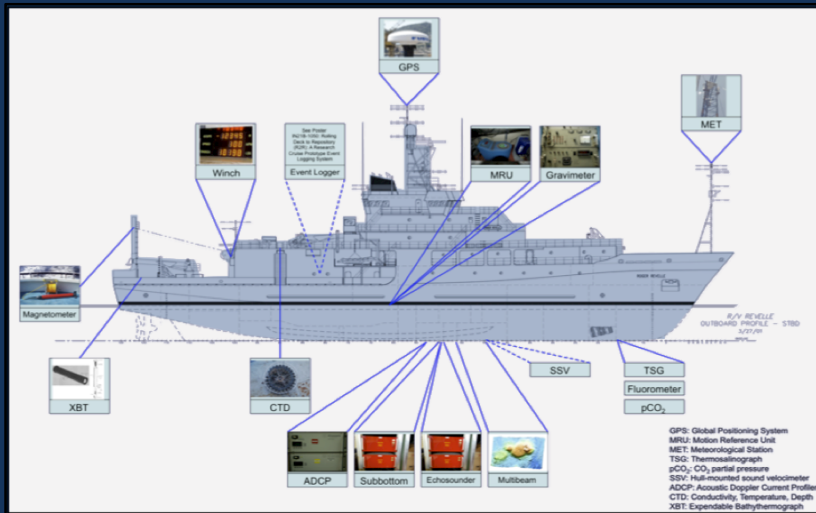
GPS

MET

See Poster IN21B-1050: Rolling Deck to Repository (R2R): A Research Cruise Prototype Event Logging System

Winch

Event Logger

MRU

Gravimeter

R/V REVELLE
OUTBOARD PROFILE - STBD

Magnetometer

XBT

CTD

SSV

TSG

Fluorometer

$pCO_2$

ADCP

Subbottom

Echosounder

Multibeam

GPS: Global Positioning System
MRU: Motion Reference Unit
MET: Meteorological Station
TSG: Thermosalinograph
$pCO_2$: $CO_2$ partial pressure
SSV: Hull-mounted sound velocimeter
ADCP: Acoustic Doppler Current Profiler
CTD: Conductivity, Temperature, Depth
XBT: Expendable Bathythermograph